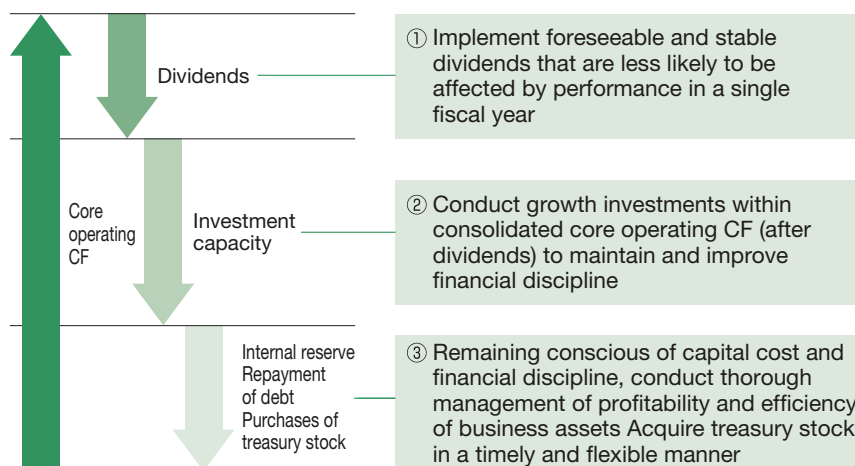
Core operating CF

Dividends

① Implement foreseeable and stable dividends that are less likely to be affected by performance in a single fiscal year

Investment capacity

② Conduct growth investments within consolidated core operating CF (after dividends) to maintain and improve financial discipline

Internal reserve
Repayment of debt
Purchases of treasury stock

③ Remaining conscious of capital cost and financial discipline, conduct thorough management of profitability and efficiency of business assets Acquire treasury stock in a timely and flexible manner